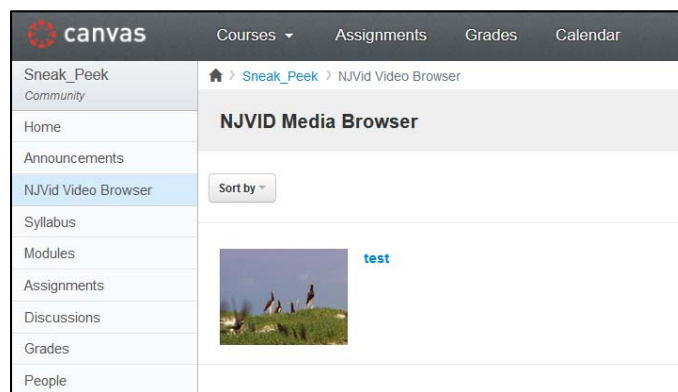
canvas
Courses
Assignments
Grades
Calendar

Sneak_Peek
Community
Home
Announcements
NJVid Video Browser
Syllabus
Modules
Assignments
Discussions
Grades
People

Sneak_Peek › NJVid Video Browser

NJVID Media Browser

Sort by

test